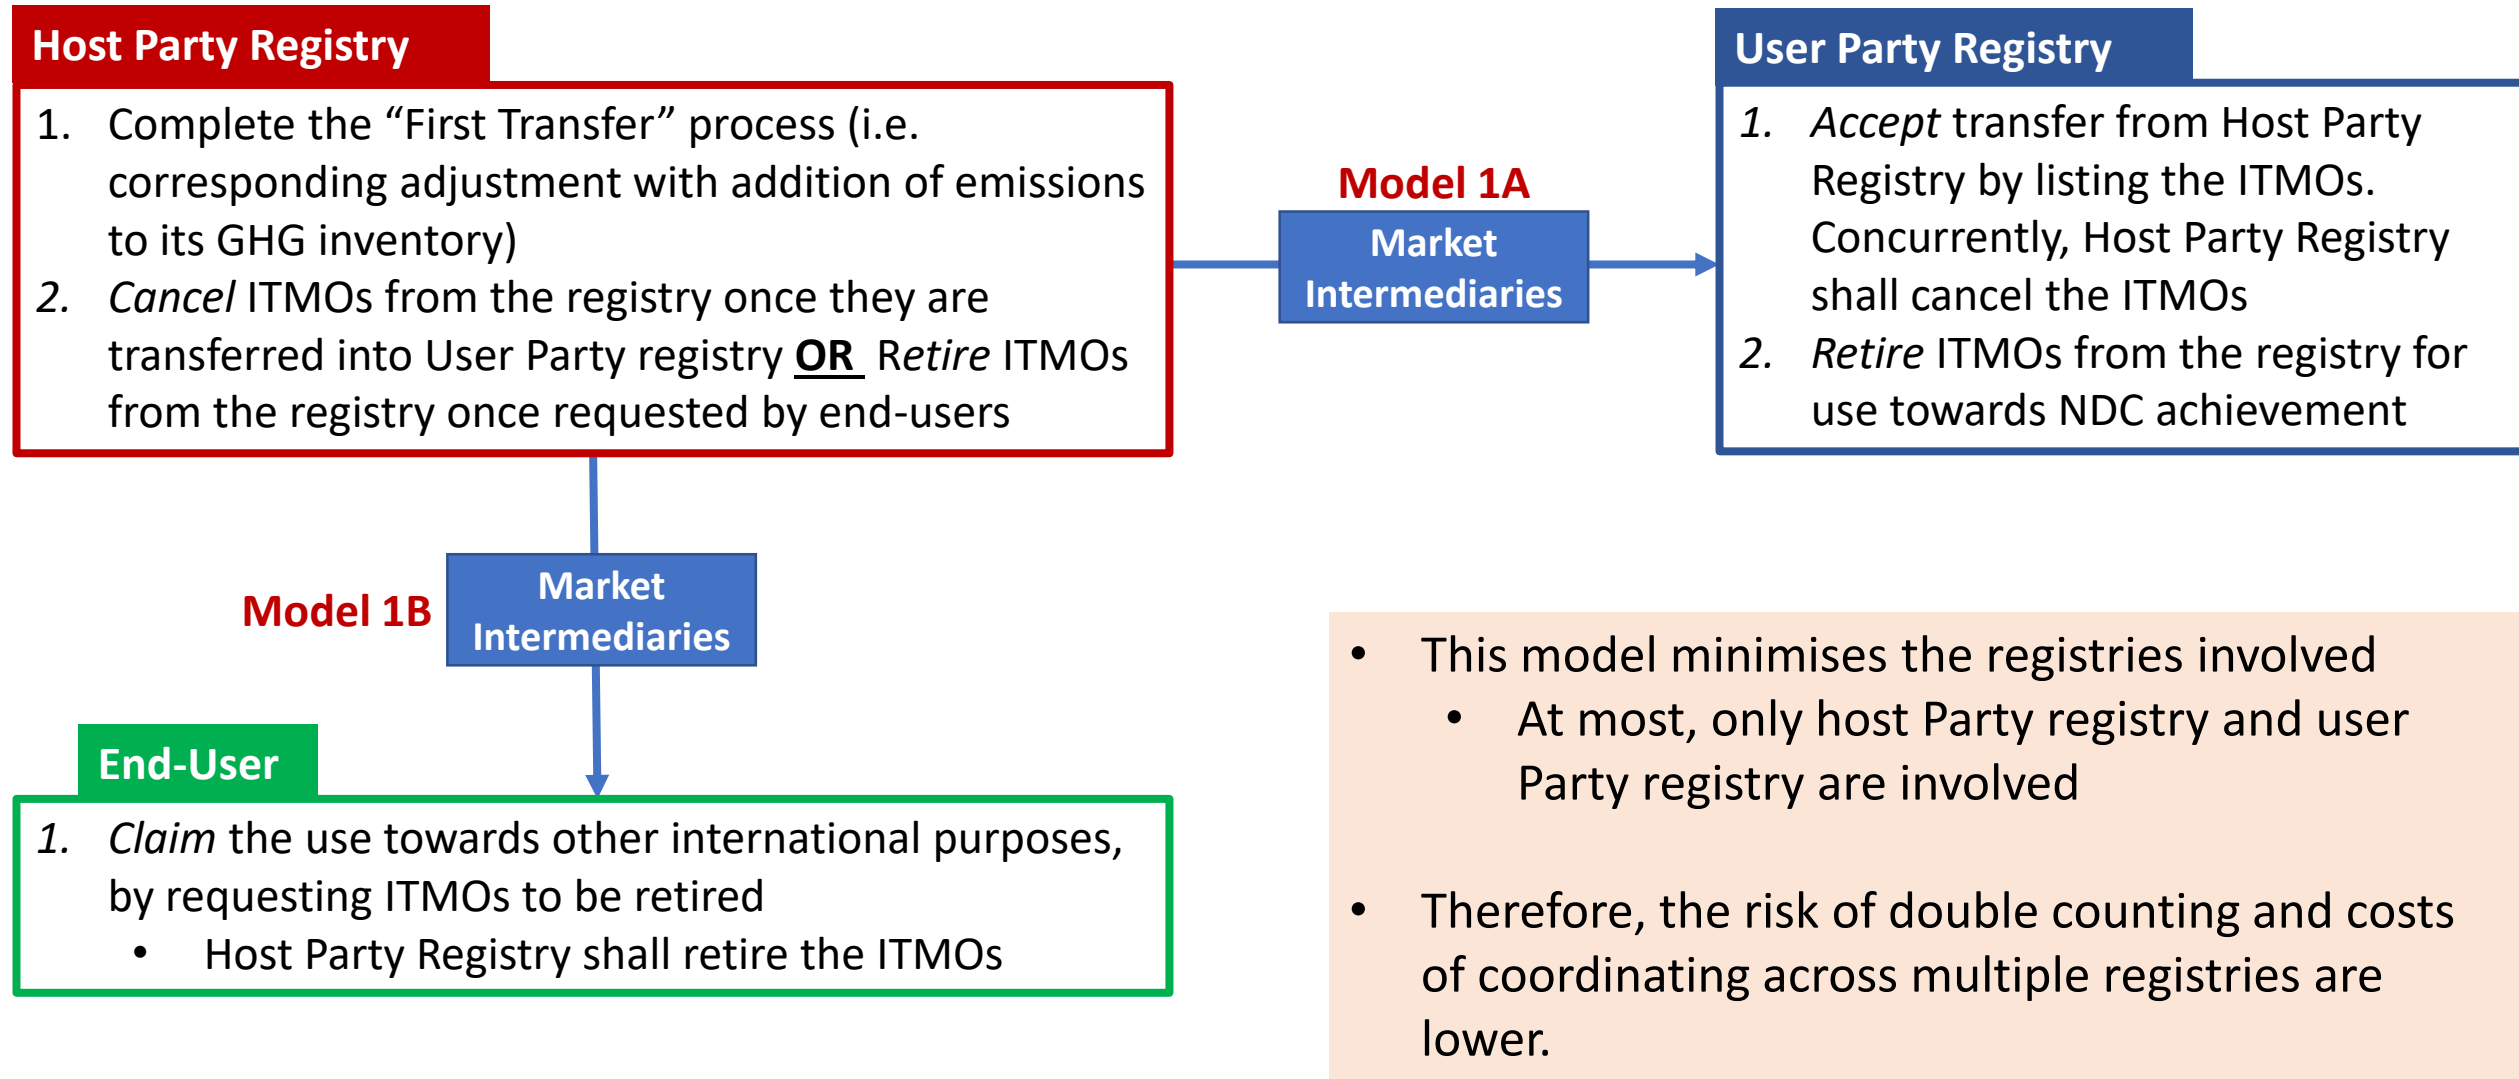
Host Party Registry

1. Complete the "First Transfer" process (i.e. corresponding adjustment with addition of emissions to its GHG inventory)
2. *Cancel* ITMOs from the registry once they are transferred into User Party registry **OR** *Retire* ITMOs from the registry once requested by end-users

Model 1A

Market Intermediaries

User Party Registry

1. *Accept* transfer from Host Party Registry by listing the ITMOs. Concurrently, Host Party Registry shall cancel the ITMOs
2. *Retire* ITMOs from the registry for use towards NDC achievement

Model 1B

Market Intermediaries

End-User

1. *Claim* the use towards other international purposes, by requesting ITMOs to be retired
• Host Party Registry shall retire the ITMOs

• This model minimises the registries involved
• At most, only host Party registry and user Party registry are involved

• Therefore, the risk of double counting and costs of coordinating across multiple registries are lower.